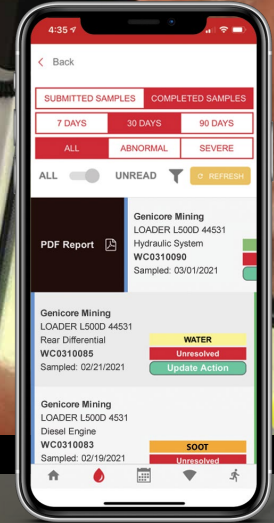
4:35

Back

SUBMITTED SAMPLES
COMPLETED SAMPLES

7 DAYS
30 DAYS
90 DAYS

ALL
ABNORMAL
SEVERE

ALL
UNREAD
REFRESH

PDF Report

Genicore Mining
LOADER L500D 44531
Hydraulic System
WC0310090
Sampled: 03/01/2021

Genicore Mining
LOADER L500D 44531
Rear Differential
WC0310085
Sampled: 02/21/2021
WATER
Unresolved
Update Action

Genicore Mining
LOADER L500D 4531
Diesel Engine
WC0310083
Sampled: 02/19/2021
SOOT
Unresolved